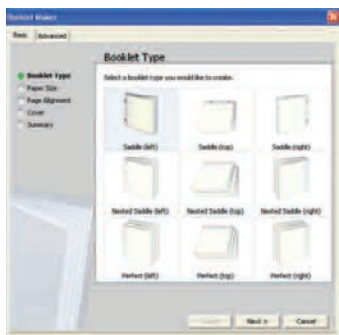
Booklet Maker

Basic | Advanced

Booklet Type

Booklet Type
Paper Size
Page Alignment
Cover
Summary

Select a booklet type you would like to create.

Saddle (left)
Saddle (top)
Saddle (right)
Nested Saddle (left)
Nested Saddle (top)
Nested Saddle (right)
Perfect (left)
Perfect (top)
Perfect (right)

< Back
Next >
Cancel